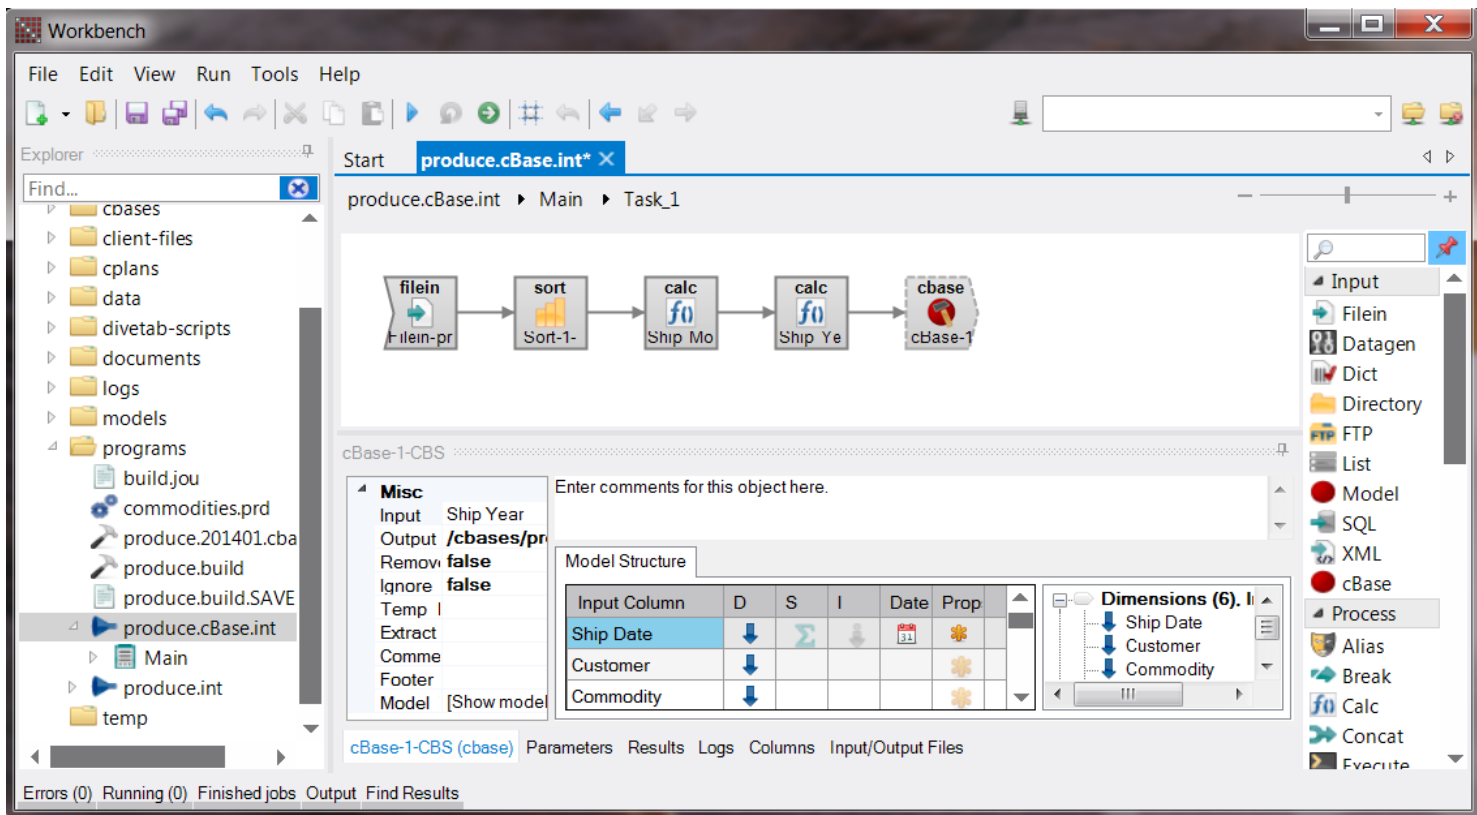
Workbench

File Edit View Run Tools Help

Explorer

Find...

cbases
client-files
cplans
data
divetab-scripts
documents
logs
models
programs
build.jou
commodities.prd
produce.201401.cba
produce.build
produce.build.SAVE
produce.cBase.int
Main
produce.int
temp

Start produce.cBase.int*

produce.cBase.int ▸ Main ▸ Task_1

filein
Filein-pr
sort
Sort-1-
calc
Ship Mo
calc
Ship Ye
cbase
cBase-1

cBase-1-CBS

Misc
Input Ship Year
Output /cbases/pr
Remov false
Ignore false
Temp
Extract
Comme
Footer
Model [Show model

Enter comments for this object here.

Model Structure

| Input Column | D | S | I | Date | Prop |
|---|---|---|---|---|---|
| Ship Date | | | | | |
| Customer | | | | | |
| Commodity | | | | | |

Dimensions (6). I
Ship Date
Customer
Commodity

cBase-1-CBS (cbase) Parameters Results Logs Columns Input/Output Files

Input
Filein
Datagen
Dict
Directory
FTP
List
Model
SQL
XML
cBase
Process
Alias
Break
Calc
Concat
Execute

Errors (0) Running (0) Finished jobs Output Find Results